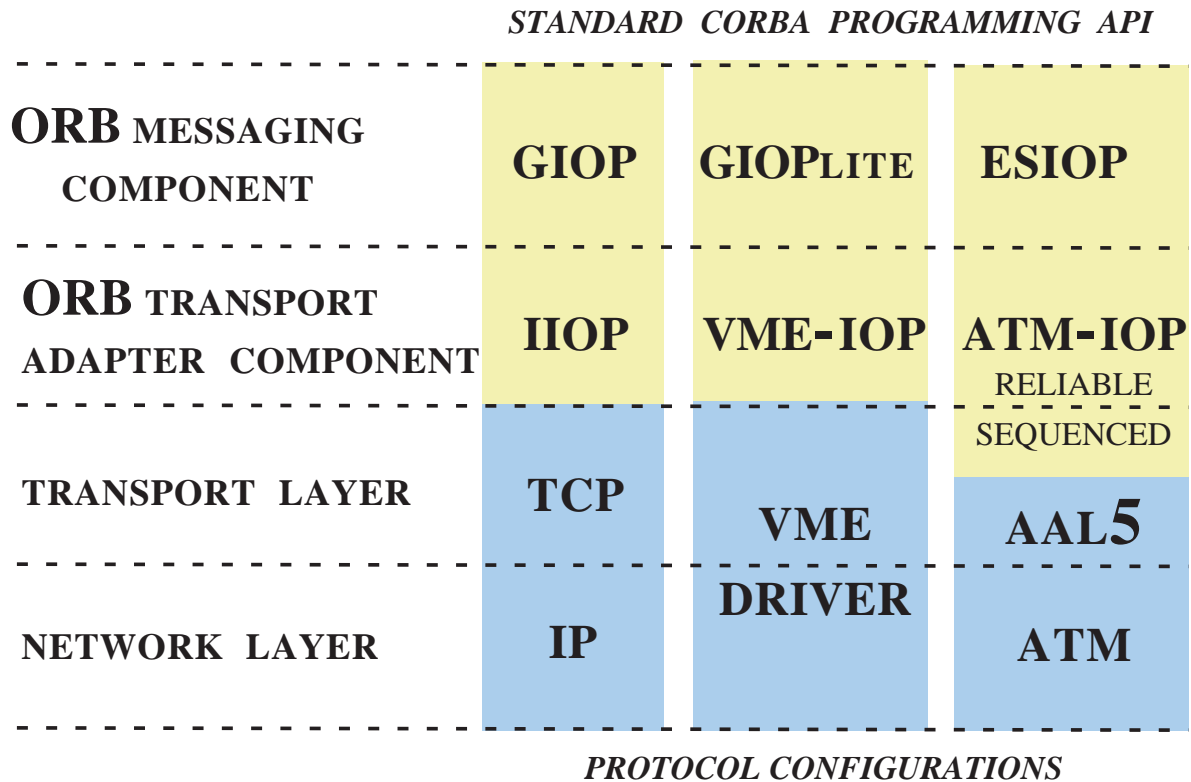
STANDARD CORBA PROGRAMMING API

ORB MESSAGING COMPONENT

GIOP

GIOPLITE

ESIOP

ORB TRANSPORT ADAPTER COMPONENT

IIOP

VME-IOP

ATM-IOP

RELIABLE SEQUENCED

TRANSPORT LAYER

TCP

VME DRIVER

AAL5

NETWORK LAYER

IP

ATM

PROTOCOL CONFIGURATIONS